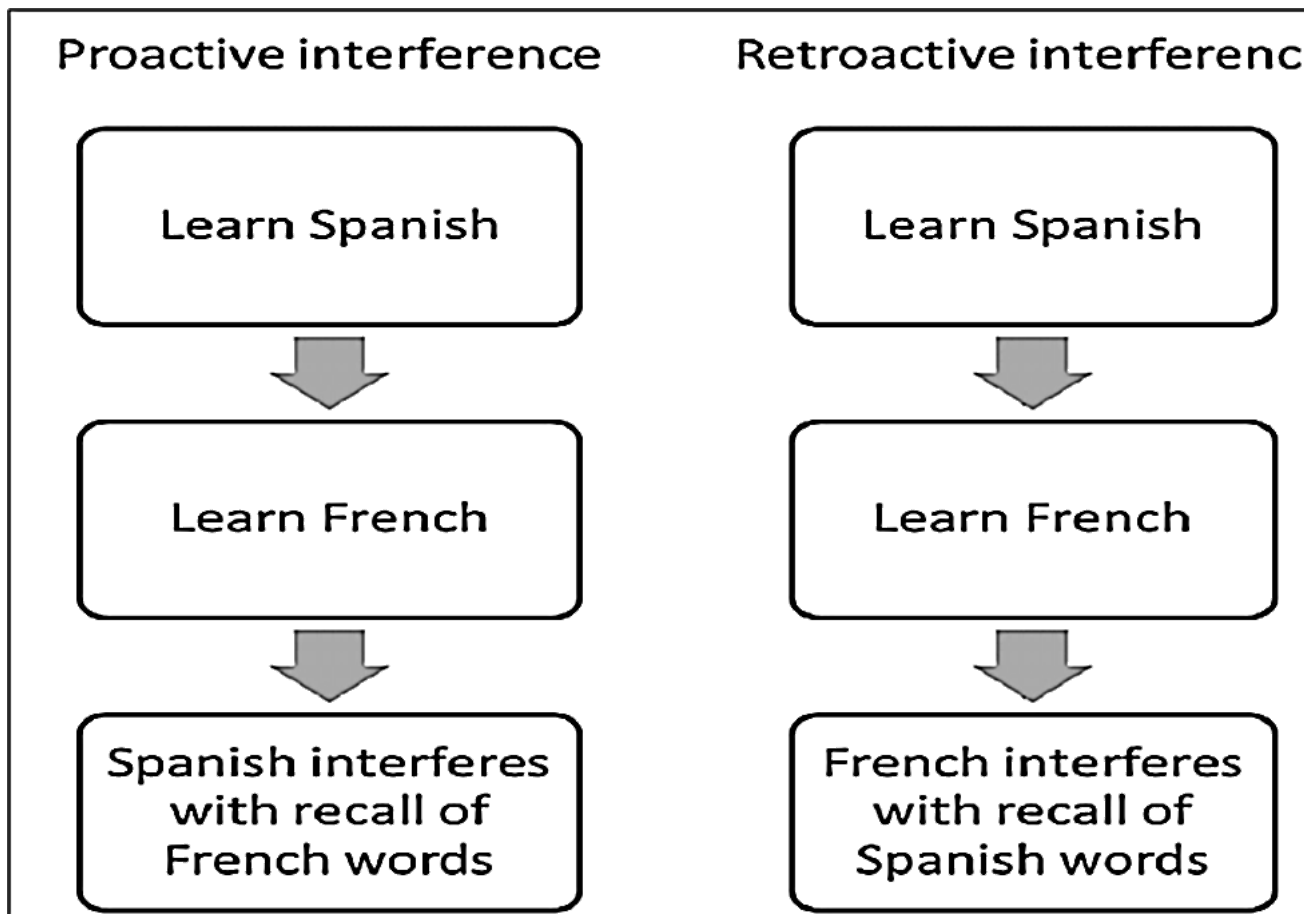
Proactive interference

Learn Spanish

Learn French

Spanish interferes with recall of French words

Retroactive interferenc

Learn Spanish

Learn French

French interferes with recall of Spanish words